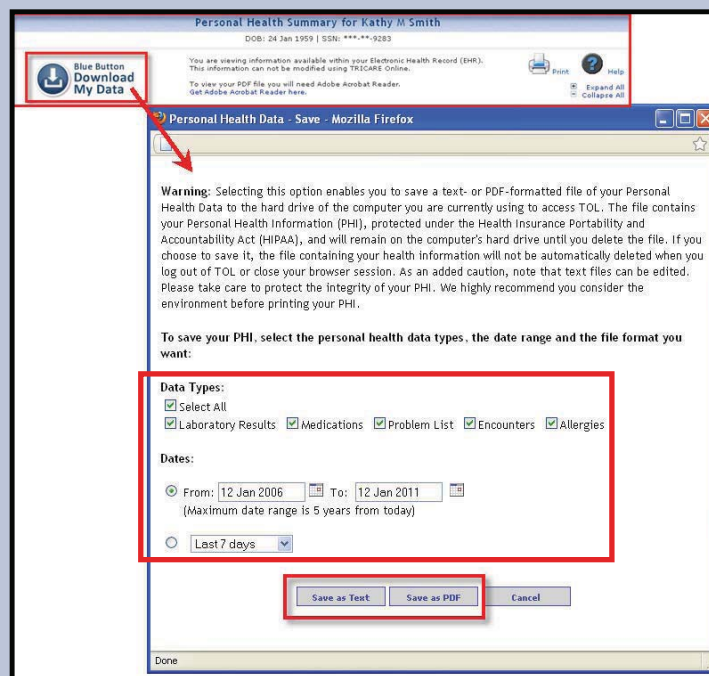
Personal Health Summary for Kathy M Smith
DOB: 24 Jan 1959 | SSN: ***-**-9283

Blue Button
Download
My Data

You are viewing information available within your Electronic Health Record (EHR). This information can not be modified using TRICARE Online.

To view your PDF file you will need Adobe Acrobat Reader.
Get Adobe Acrobat Reader here.

Print
Help
Expand All
Collapse All

Personal Health Data - Save - Mozilla Firefox

Warning: Selecting this option enables you to save a text- or PDF-formatted file of your Personal Health Data to the hard drive of the computer you are currently using to access TOL. The file contains your Personal Health Information (PHI), protected under the Health Insurance Portability and Accountability Act (HIPAA), and will remain on the computer's hard drive until you delete the file. If you choose to save it, the file containing your health information will not be automatically deleted when you log out of TOL or close your browser session. As an added caution, note that text files can be edited. Please take care to protect the integrity of your PHI. We highly recommend you consider the environment before printing your PHI.

To save your PHI, select the personal health data types, the date range and the file format you want:

Data Types:
Select All
Laboratory Results Medications Problem List Encounters Allergies

Dates:
From: 12 Jan 2006 To: 12 Jan 2011
(Maximum date range is 5 years from today)

Last 7 days

Save as Text Save as PDF Cancel

Done